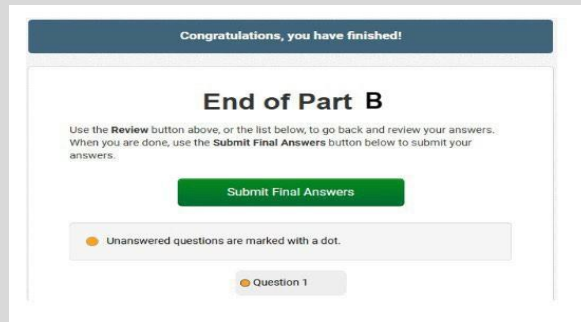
Congratulations, you have finished!

End of Part B

Use the Review button above, or the list below, to go back and review your answers. When you are done, use the Submit Final Answers button below to submit your answers.

Submit Final Answers

Unanswered questions are marked with a dot.

Question 1